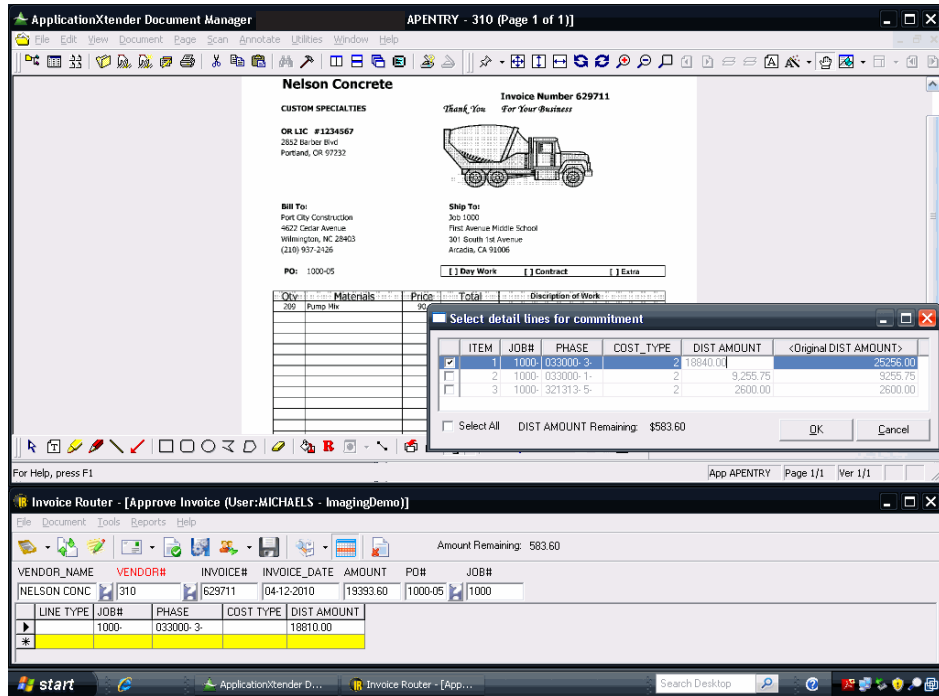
ApplicationXtender Document Manager APENTRY - 310 (Page 1 of 1)]

File Edit View Document Page Scan Annotate Utilities Window Help

Nelson Concrete

Invoice Number 629711

CUSTOM SPECIALTIES

Thank You For Your Business

OR LIC #1234567
2852 Barber Blvd
Portland, OR 97232

Bill To:
Port City Construction
4622 Cedar Avenue
Wilmington, NC 28403
(210) 937-2426

Ship To:
Job 1000
First Avenue Middle School
301 South 1st Avenue
Arcadia, CA 91006

PO: 1000-05

[ ] Day Work [ ] Contract [ ] Extra

| Qty | Materials | Price | Total | Discription of Work |
|---|---|---|---|---|
| 209 | Pump Mix | 90 | | |

Select detail lines for commitment

| | ITEM | JOB# | PHASE | COST_TYPE | DIST AMOUNT | <Original DIST AMOUNT> |
|---|---|---|---|---|---|---|
| ☑ | 1 | 1000- | 033000- 3- | 2 | 18840.00 | 25256.00 |
| ☐ | 2 | 1000- | 033000- 1- | 2 | 9,255.75 | 9255.75 |
| ☐ | 3 | 1000- | 321313- 5- | 2 | 2600.00 | 2600.00 |

Select All DIST AMOUNT Remaining: $583.60

OK Cancel

For Help, press F1

App APENTRY Page 1/1 Ver 1/1

Invoice Router - [Approve Invoice (User:MICHAELS - ImagingDemo)]

File Document Tools Reports Help

Amount Remaining: 583.60

| VENDOR_NAME | VENDOR# | INVOICE# | INVOICE_DATE | AMOUNT | PO# | JOB# |
|---|---|---|---|---|---|---|
| NELSON CONC | 310 | 629711 | 04-12-2010 | 19393.60 | 1000-05 | 1000 |

| | LINE TYPE | JOB# | PHASE | COST TYPE | DIST AMOUNT |
|---|---|---|---|---|---|
| ▶ | | 1000- | 033000- 3- | | 18810.00 |
| * | | | | | |

start ApplicationXtender D... Invoice Router - [App... Search Desktop